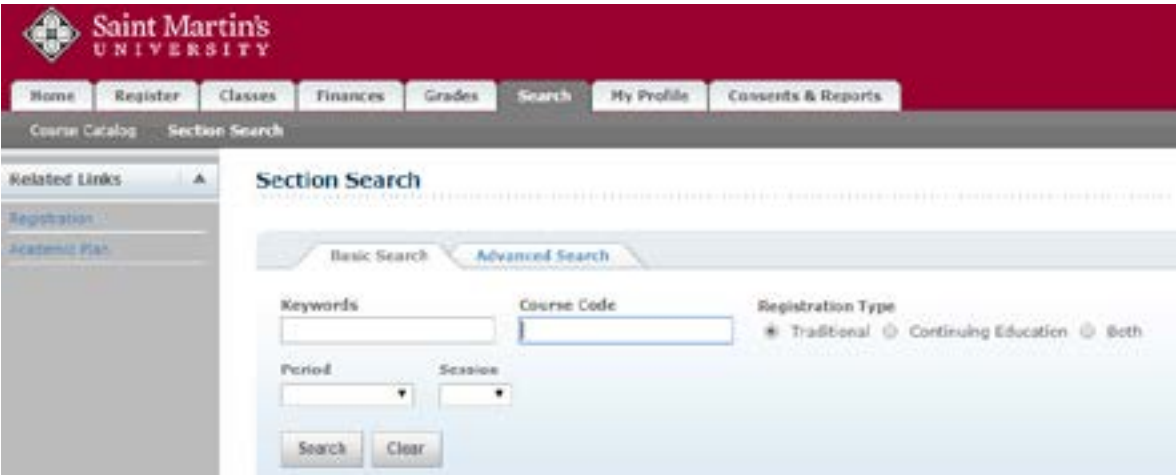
Saint Martin's
UNIVERSITY

Home Register Classes Finances Grades Search My Profile Consents & Reports

Course Catalog Section Search

Related Links

Registration
Academic Plan

Section Search

Basic Search Advanced Search

Keywords

Course Code

Registration Type
Traditional Continuing Education Both

Period

Session

Search Clear